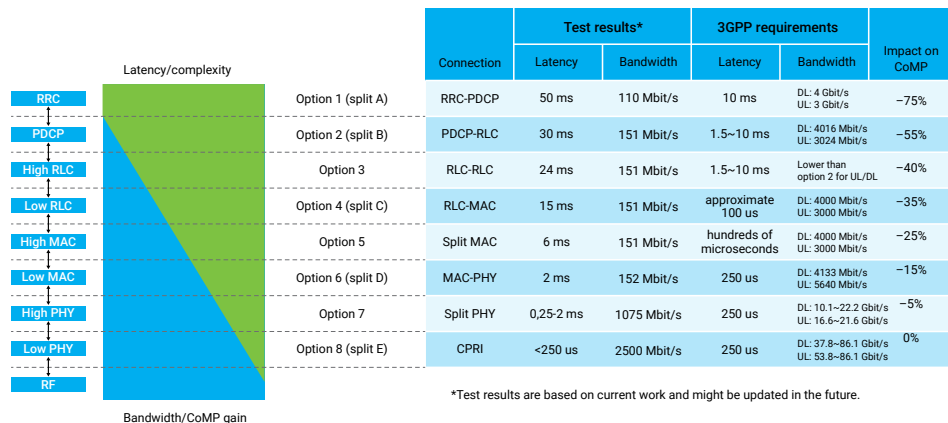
Latency/complexity

RRC
PDCP
High RLC
Low RLC
High MAC
Low MAC
High PHY
Low PHY
RF

Bandwidth/CoMP gain

Option 1 (split A)
Option 2 (split B)
Option 3
Option 4 (split C)
Option 5
Option 6 (split D)
Option 7
Option 8 (split E)

| Connection | Test results* Latency | Test results* Bandwidth | 3GPP requirements Latency | 3GPP requirements Bandwidth | Impact on CoMP |
|---|---|---|---|---|---|
| RRC-PDCP | 50 ms | 110 Mbit/s | 10 ms | DL: 4 Gbit/s UL: 3 Gbit/s | −75% |
| PDCP-RLC | 30 ms | 151 Mbit/s | 1.5~10 ms | DL: 4016 Mbit/s UL: 3024 Mbit/s | −55% |
| RLC-RLC | 24 ms | 151 Mbit/s | 1.5~10 ms | Lower than option 2 for UL/DL | −40% |
| RLC-MAC | 15 ms | 151 Mbit/s | approximate 100 us | DL: 4000 Mbit/s UL: 3000 Mbit/s | −35% |
| Split MAC | 6 ms | 151 Mbit/s | hundreds of microseconds | DL: 4000 Mbit/s UL: 3000 Mbit/s | −25% |
| MAC-PHY | 2 ms | 152 Mbit/s | 250 us | DL: 4133 Mbit/s UL: 5640 Mbit/s | −15% |
| Split PHY | 0,25-2 ms | 1075 Mbit/s | 250 us | DL: 10.1~22.2 Gbit/s UL: 16.6~21.6 Gbit/s | −5% |
| CPRI | <250 us | 2500 Mbit/s | 250 us | DL: 37.8~86.1 Gbit/s UL: 53.8~86.1 Gbit/s | 0% |

*Test results are based on current work and might be updated in the future.